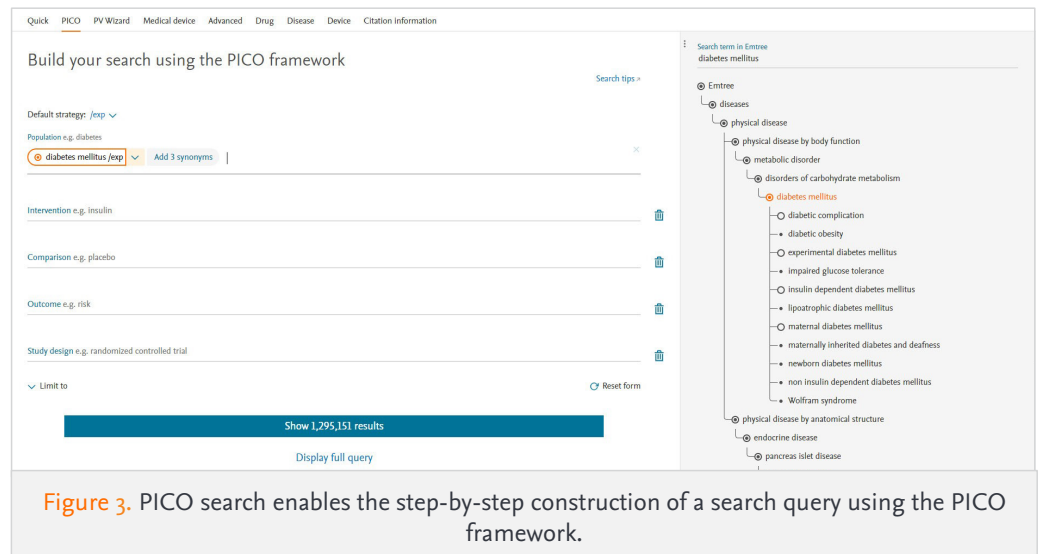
Quick PICO PV Wizard Medical device Advanced Drug Disease Device Citation information

Build your search using the PICO framework

Search tips >

Default strategy: /exp

Population e.g. diabetes

diabetes mellitus /exp Add 3 synonyms

Intervention e.g. insulin

Comparison e.g. placebo

Outcome e.g. risk

Study design e.g. randomized controlled trial

Limit to

Reset form

Show 1,295,151 results

Display full query

Search term in Emtree
diabetes mellitus

Emtree
diseases
physical disease
physical disease by body function
metabolic disorder
disorders of carbohydrate metabolism
diabetes mellitus
diabetic complication
diabetic obesity
experimental diabetes mellitus
impaired glucose tolerance
insulin dependent diabetes mellitus
lipoatrophic diabetes mellitus
maternal diabetes mellitus
maternally inherited diabetes and deafness
newborn diabetes mellitus
non insulin dependent diabetes mellitus
Wolfram syndrome
physical disease by anatomical structure
endocrine disease
pancreas islet disease

Figure 3. PICO search enables the step-by-step construction of a search query using the PICO framework.